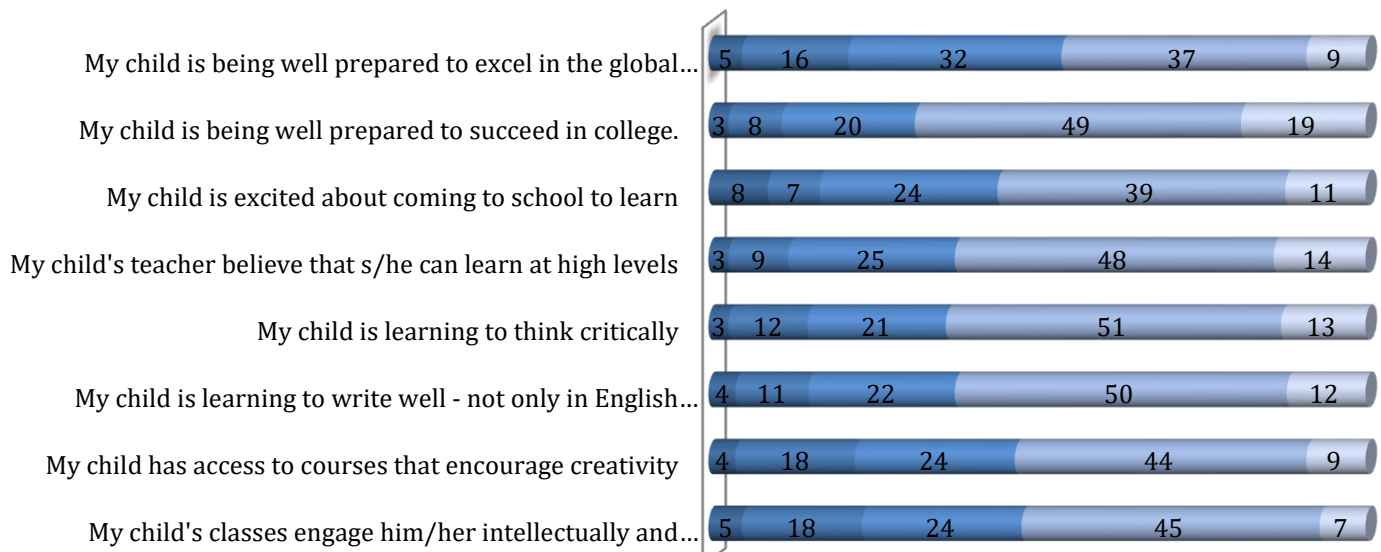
| | | | | | |
|---|---|---|---|---|---|
| My child is being well prepared to excel in the global… | 5 | 16 | 32 | 37 | 9 |
| My child is being well prepared to succeed in college. | 3 | 8 | 20 | 49 | 19 |
| My child is excited about coming to school to learn | 8 | 7 | 24 | 39 | 11 |
| My child's teacher believe that s/he can learn at high levels | 3 | 9 | 25 | 48 | 14 |
| My child is learning to think critically | 3 | 12 | 21 | 51 | 13 |
| My child is learning to write well - not only in English… | 4 | 11 | 22 | 50 | 12 |
| My child has access to courses that encourage creativity | 4 | 18 | 24 | 44 | 9 |
| My child's classes engage him/her intellectually and… | 5 | 18 | 24 | 45 | 7 |